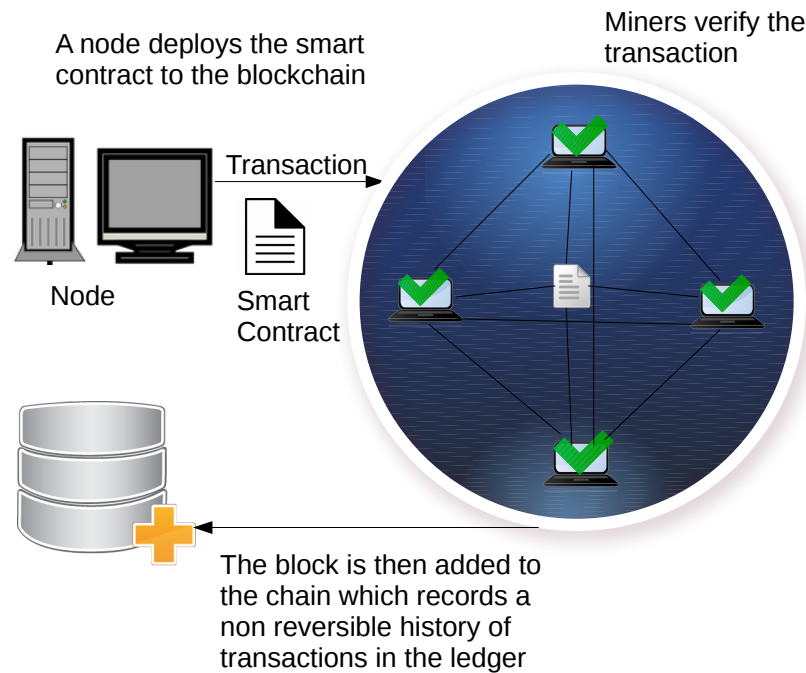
A node deploys the smart contract to the blockchain

Miners verify the transaction

Transaction

Node

Smart Contract

The block is then added to the chain which records a non reversible history of transactions in the ledger